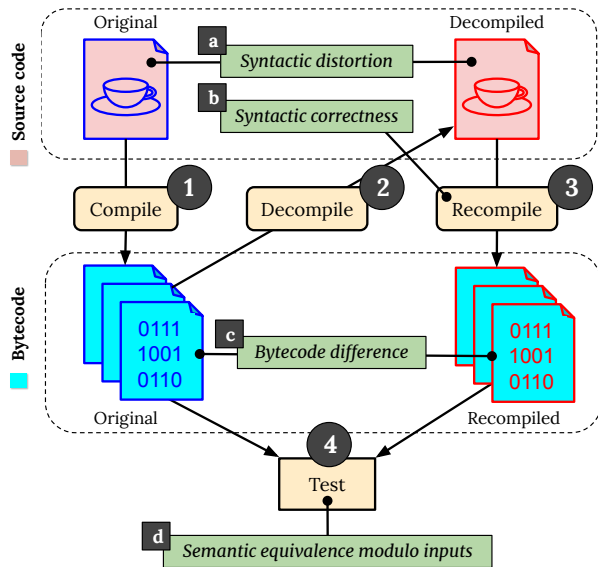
Source code

Original

Decompiled

a Syntactic distortion

b Syntactic correctness

Compile 1

Decompile 2

Recompile 3

Bytecode

0111
1001
0110

c Bytecode difference

0111
1001
0110

Original

Recompiled

4 Test

d Semantic equivalence modulo inputs